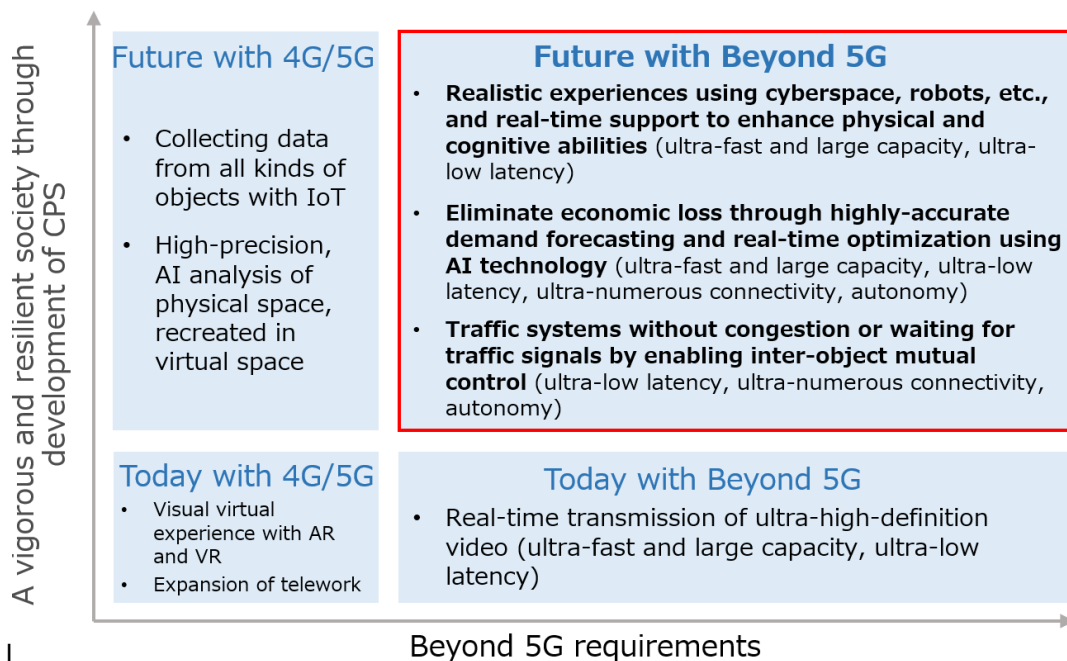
A vigorous and resilient society through development of CPS

Future with 4G/5G

- Collecting data from all kinds of objects with IoT
- High-precision, AI analysis of physical space, recreated in virtual space

Future with Beyond 5G

- **Realistic experiences using cyberspace, robots, etc., and real-time support to enhance physical and cognitive abilities** (ultra-fast and large capacity, ultra-low latency)
- **Eliminate economic loss through highly-accurate demand forecasting and real-time optimization using AI technology** (ultra-fast and large capacity, ultra-low latency, ultra-numerous connectivity, autonomy)
- **Traffic systems without congestion or waiting for traffic signals by enabling inter-object mutual control** (ultra-low latency, ultra-numerous connectivity, autonomy)

Today with 4G/5G

- Visual virtual experience with AR and VR
- Expansion of telework

Today with Beyond 5G

- Real-time transmission of ultra-high-definition video (ultra-fast and large capacity, ultra-low latency)

Beyond 5G requirements